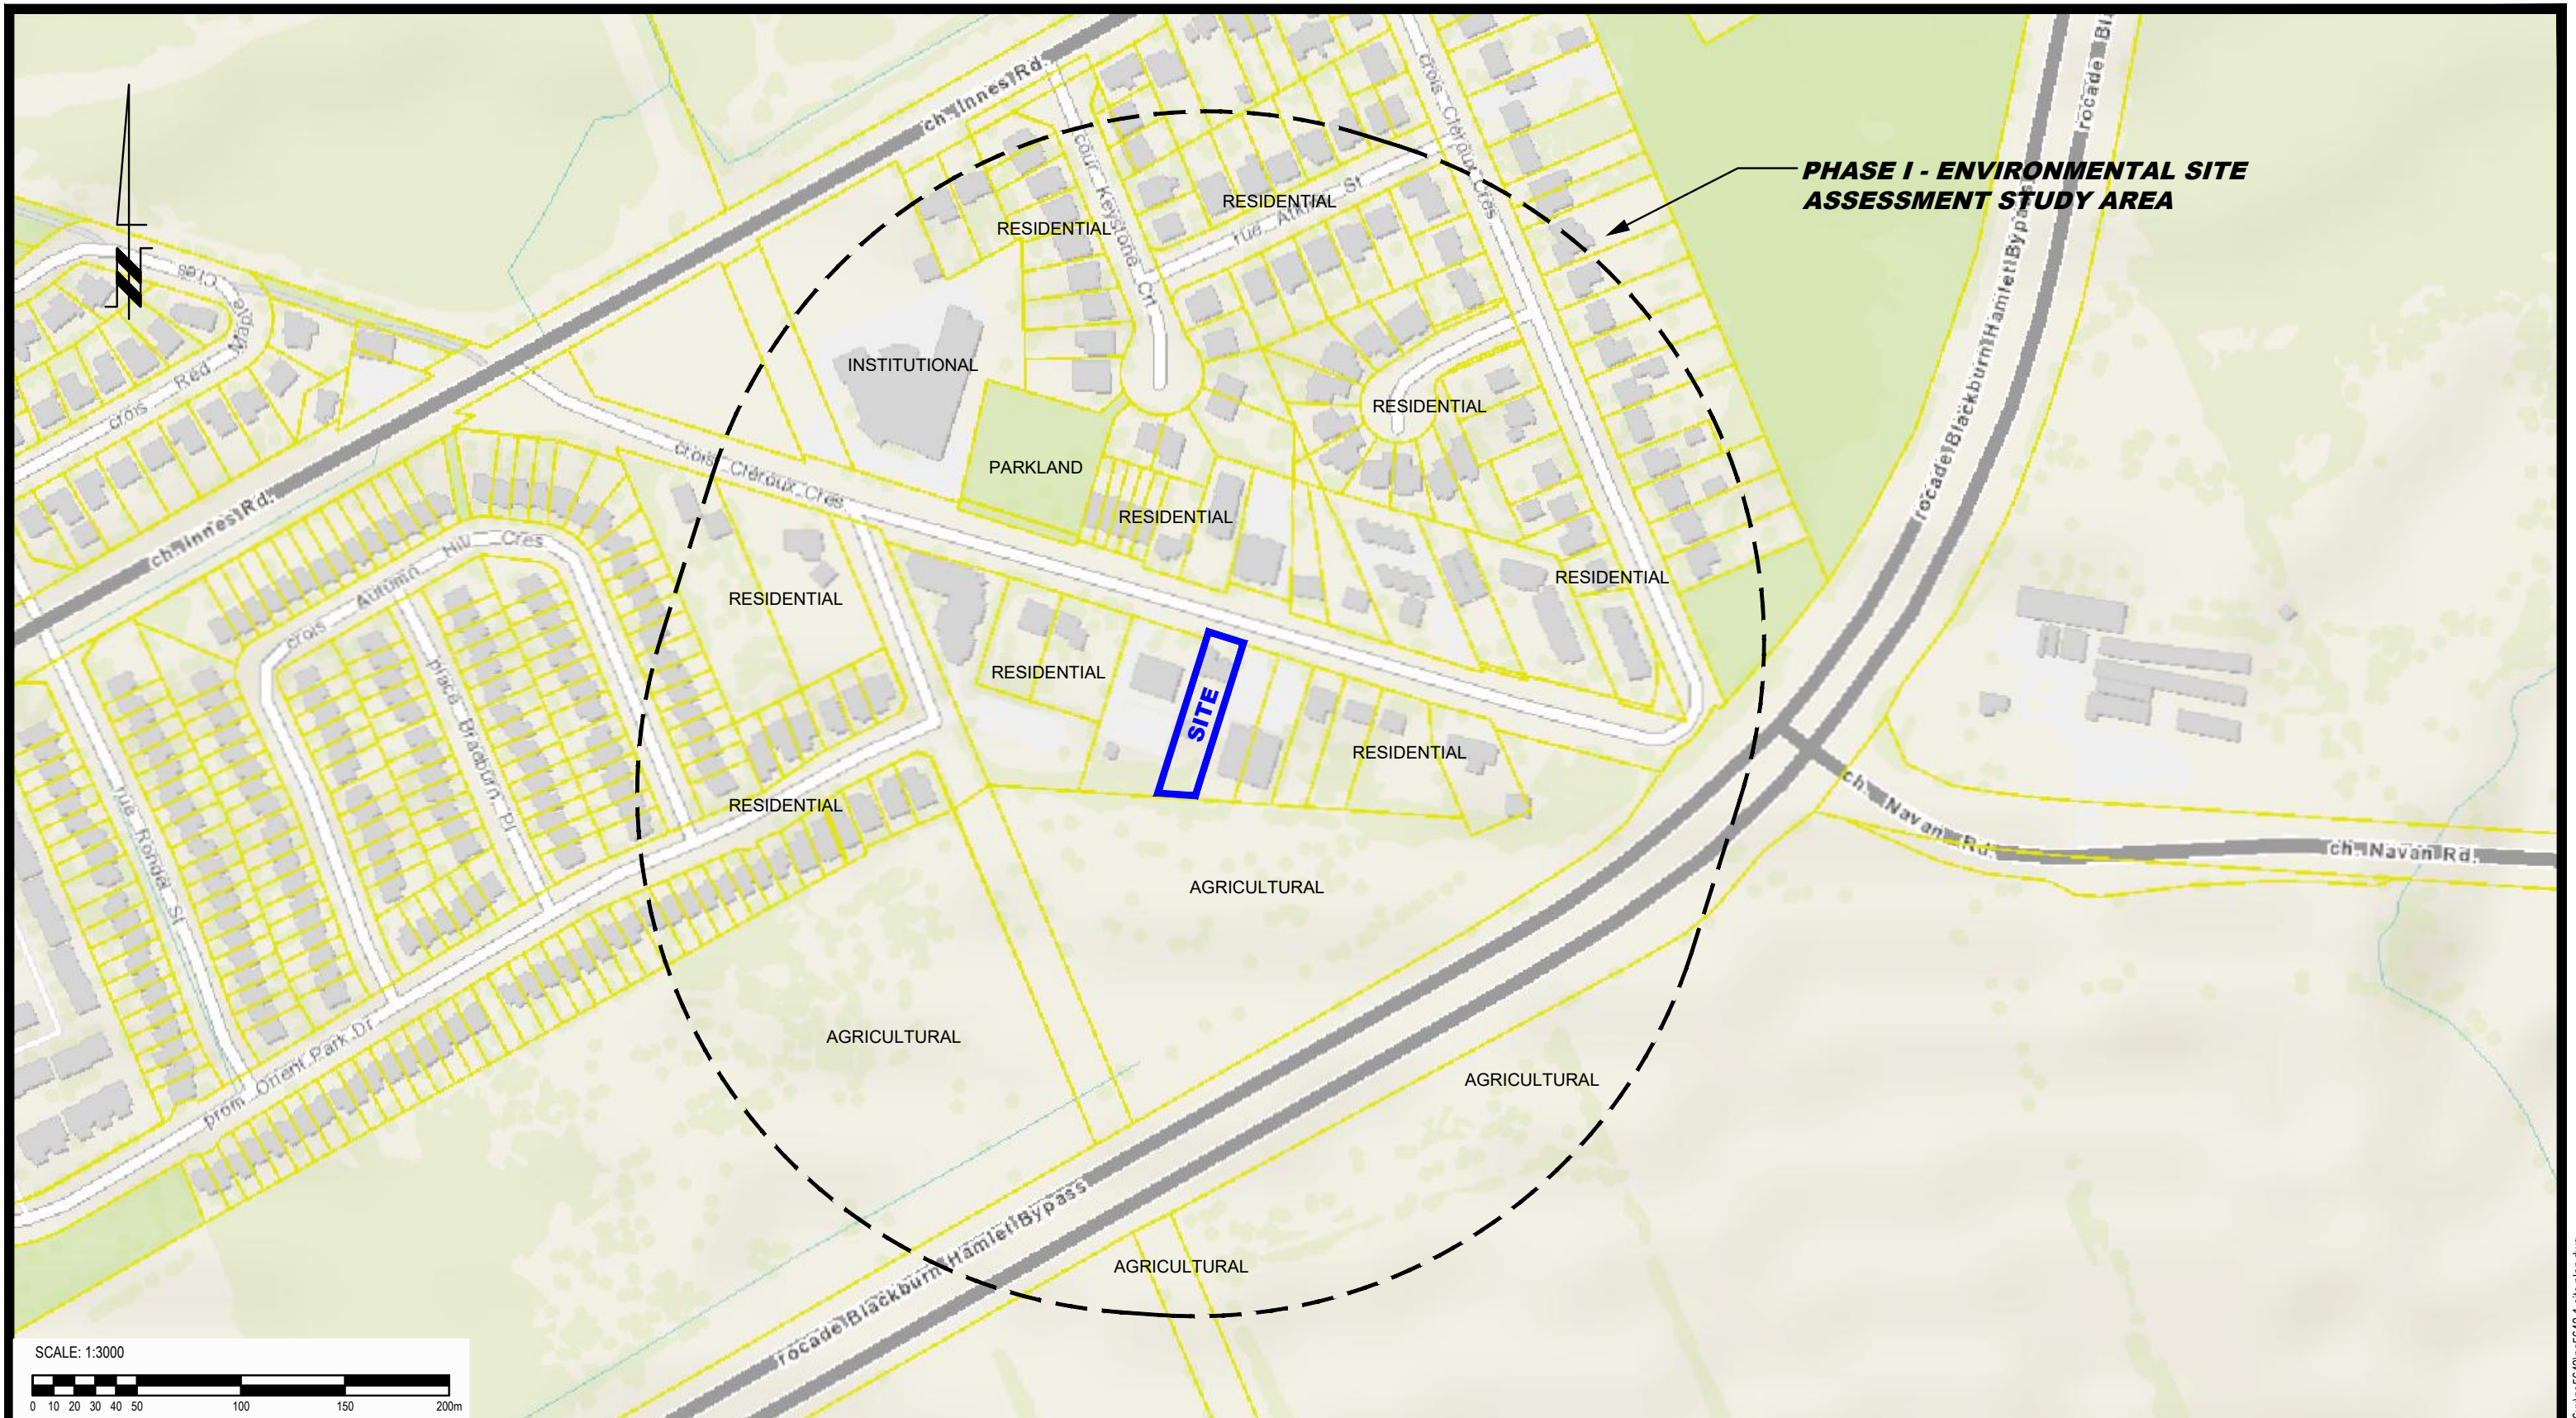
PHASE I - ENVIRONMENTAL SITE ASSESSMENT STUDY AREA

ch. Innes Rd.
cour Keystone Crt
rue Atkins St
crois. Cléroux Cres
RESIDENTIAL
RESIDENTIAL
cres
crois. Red Maple
INSTITUTIONAL
RESIDENTIAL
PARKLAND
crois. Cléroux Cres
RESIDENTIAL
ch. Innes Rd.
crois. Autumn Hill Cres
RESIDENTIAL
RESIDENTIAL
RESIDENTIAL
SITE
place Bradburn Pl
RESIDENTIAL
RESIDENTIAL
rue Ronald St
ch. Navan Rd.
ch. Navan Rd.
AGRICULTURAL
AGRICULTURAL
prom. Orient Park Dr
AGRICULTURAL
rocade Blackburn Hamlet Bypass
rocade Blackburn Hamlet Bypass
rocade Blackburn Hamlet Bypass
AGRICULTURAL

SCALE: 1:3000
0 10 20 30 40 50 100 150 200m